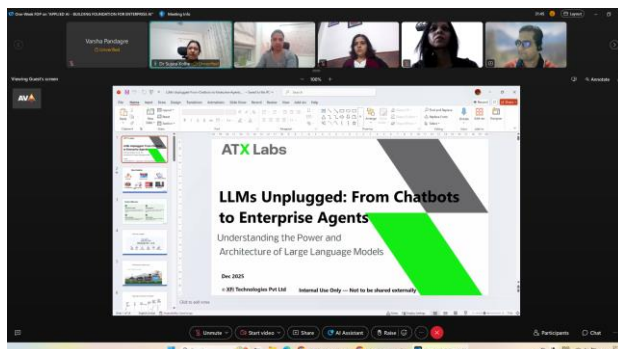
One Week FDP on "APPLIED AI – BUILDING FOUNDATION FOR ENTERPRISE AI" Meeting info

Varsha Pandagre

Dr. Sujata Kolhe

Viewing Guest's screen

100%

Annotate

AVA

ATX Labs

LLMs Unplugged: From Chatbots to Enterprise Agents

Understanding the Power and Architecture of Large Language Models

Dec 2025

© ATX Technologies Pvt Ltd

Internal Use Only — Not to be shared externally

Click to add notes

Unmute

Start video

Share

AI Assistant

Raise

Participants

Chat